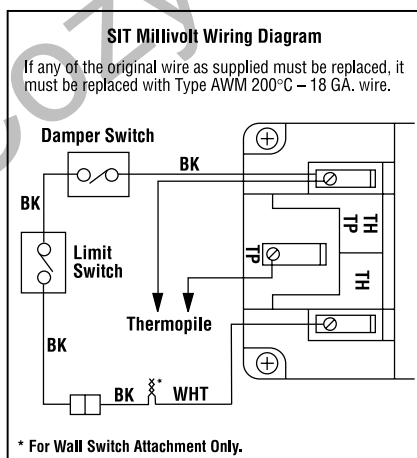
SIT Millivolt Wiring Diagram

If any of the original wire as supplied must be replaced, it must be replaced with Type AWM 200°C – 18 GA. wire.

Damper Switch

BK

BK

Limit Switch

TH TP

TP

TH

Thermopile

BK

BK

WHT

* For Wall Switch Attachment Only.